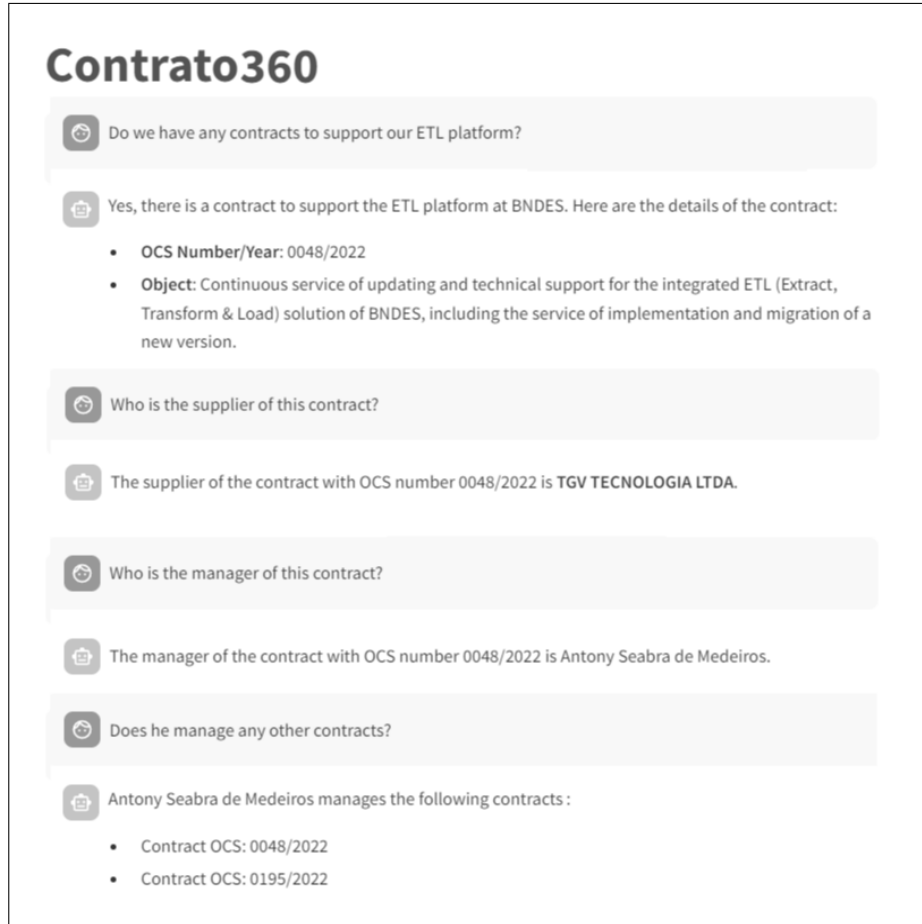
Contrato360

Do we have any contracts to support our ETL platform?

Yes, there is a contract to support the ETL platform at BNDES. Here are the details of the contract:

- **OCS Number/Year**: 0048/2022
- **Object**: Continuous service of updating and technical support for the integrated ETL (Extract, Transform & Load) solution of BNDES, including the service of implementation and migration of a new version.

Who is the supplier of this contract?

The supplier of the contract with OCS number 0048/2022 is **TGV TECNOLOGIA LTDA**.

Who is the manager of this contract?

The manager of the contract with OCS number 0048/2022 is Antony Seabra de Medeiros.

Does he manage any other contracts?

Antony Seabra de Medeiros manages the following contracts :

- Contract OCS: 0048/2022
- Contract OCS: 0195/2022